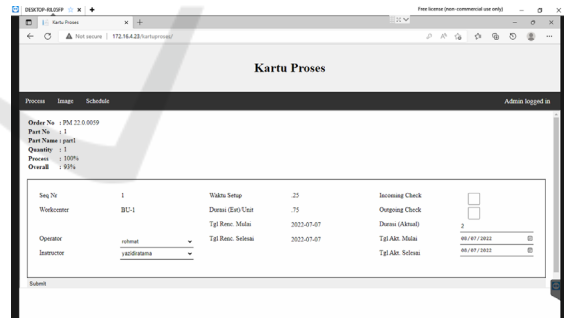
DESKTOP-RIL0SFP
Free license (non-commercial use only)
Kartu Proses
Not secure | 172.16.4.23/kartuproses/

Kartu Proses

Process Image Schedule
Admin logged in

Order No : PM 22.0.0059
Part No : 1
Part Name : part1
Quantity : 1
Process : 100%
Overall : 93%

| Seq Nr | 1 | Waktu Setup | .25 | Incoming Check | |
|---|---|---|---|---|---|
| Workcenter | BU-1 | Durasi (Est)/Unit | .75 | Outgoing Check | |
| | | | | Durasi (Aktual) | 2 |
| Operator | rohmat | Tgl Renc. Mulai | 2022-07-07 | Tgl Akt. Mulai | 08/07/2022 |
| Instructor | yazidiratama | Tgl Renc. Selesai | 2022-07-07 | Tgl Akt. Selesai | 08/07/2022 |

Submit